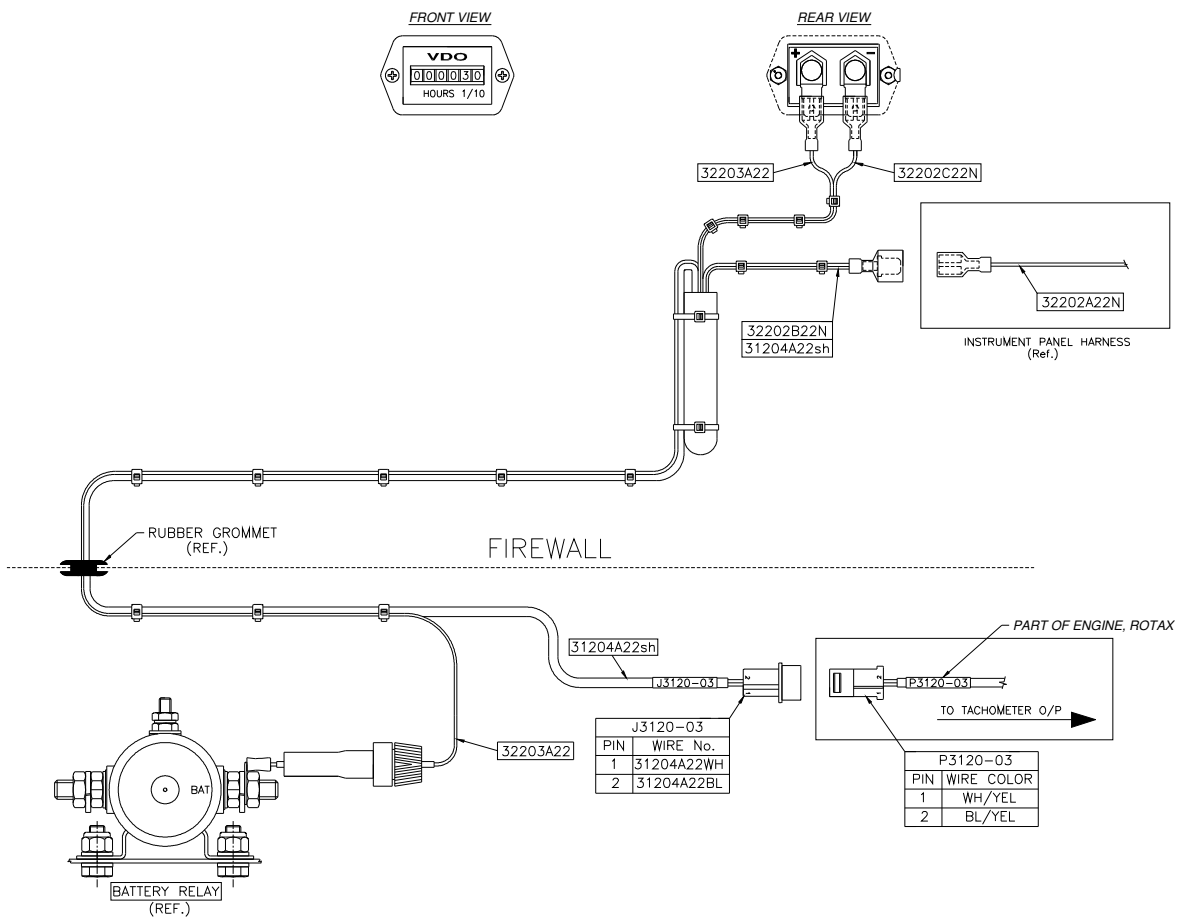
FRONT VIEW

VDO
000030
HOURS 1/10

REAR VIEW

+
−

32203A22
32202C22N

32202A22N

INSTRUMENT PANEL HARNESS
(Ref.)

32202B22N
31204A22sh

RUBBER GROMMET
(REF.)

FIREWALL

31204A22sh
J3120-03
2 1

PART OF ENGINE, ROTAX
2
P3120-03
TO TACHOMETER O/P

| J3120-03 | |
|---|---|
| PIN | WIRE No. |
| 1 | 31204A22WH |
| 2 | 31204A22BL |

32203A22

BAT

BATTERY RELAY
(REF.)

| P3120-03 | |
|---|---|
| PIN | WIRE COLOR |
| 1 | WH/YEL |
| 2 | BL/YEL |